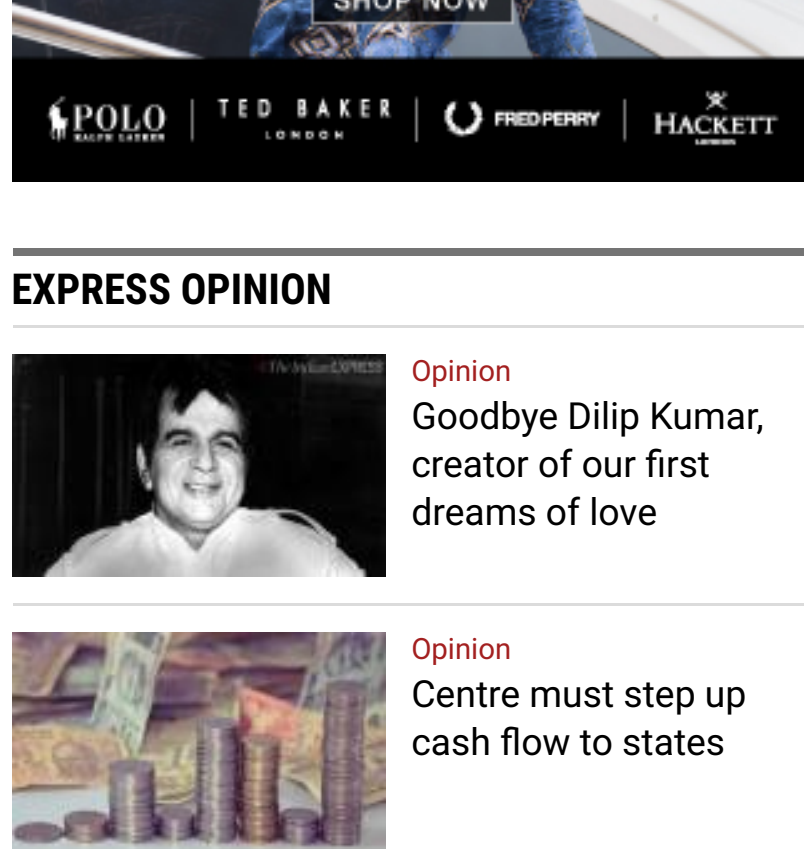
SHOP NOW

POLO RALPH LAUREN | TED BAKER LONDON | FRED PERRY | HACKETT LONDON

EXPRESS OPINION

The Indian EXPRESS

Opinion
Goodbye Dilip Kumar, creator of our first dreams of love

Opinion
Centre must step up cash flow to states